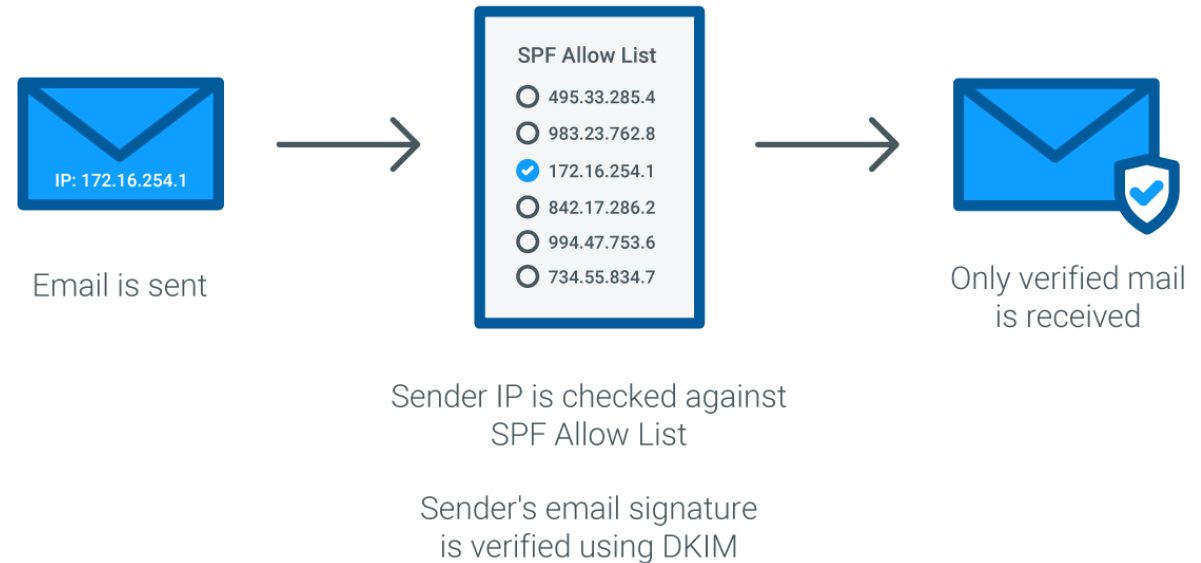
IP: 172.16.254.1

Email is sent

SPF Allow List

495.33.285.4

983.23.762.8

172.16.254.1

842.17.286.2

994.47.753.6

734.55.834.7

Only verified mail is received

Sender IP is checked against SPF Allow List

Sender's email signature is verified using DKIM